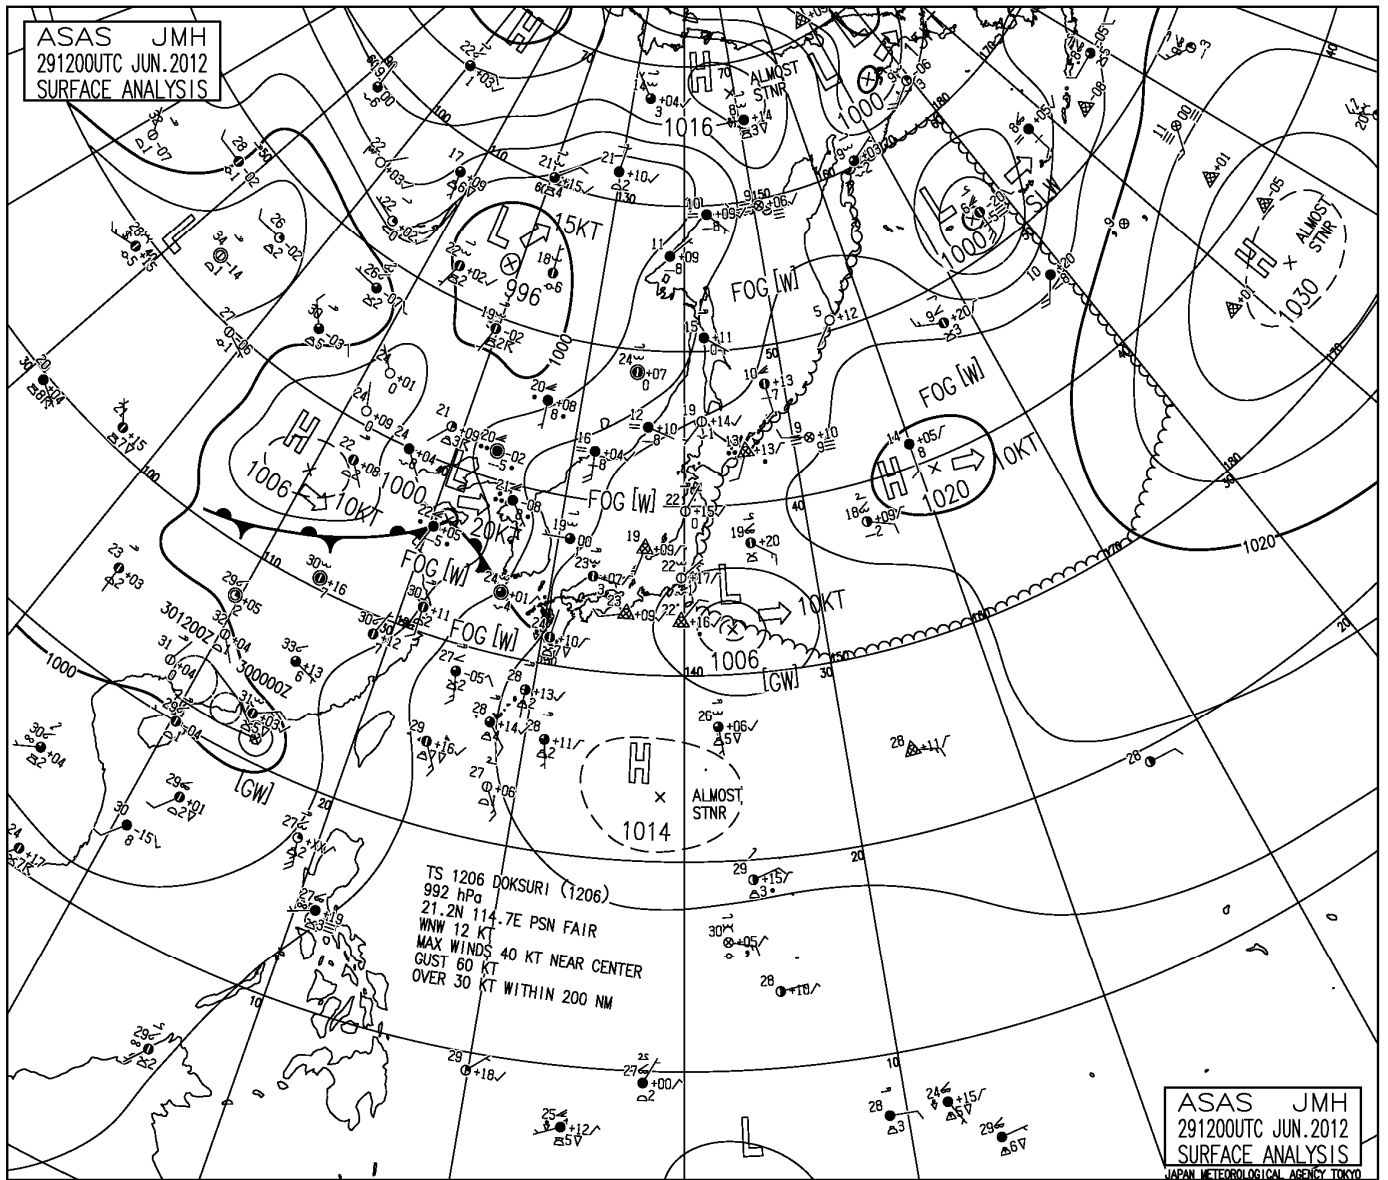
ASAS JMH
291200UTC JUN.2012
SURFACE ANALYSIS

H
1016
ALMOST STNR

L
996
15KT

L
1000

H
ALMOST STNR
1030

FOG [W]

FOG [W]

H
1006
10KT

1000

20KT

FOG [W]

FOG [W]

FOG [W]

H
1020
10KT

L
1006
10KT

[GW]

[GW]

301200Z
300000Z

1000

1020

H
1014
ALMOST STNR

TS 1206 DOKSURI (1206)
992 hPa
21.2N 114.7E PSN FAIR
WNW 12 KT
MAX WINDS 40 KT NEAR CENTER
GUST 60 KT
OVER 30 KT WITHIN 200 NM

L

ASAS JMH
291200UTC JUN.2012
SURFACE ANALYSIS
JAPAN METEOROLOGICAL AGENCY TOKYO